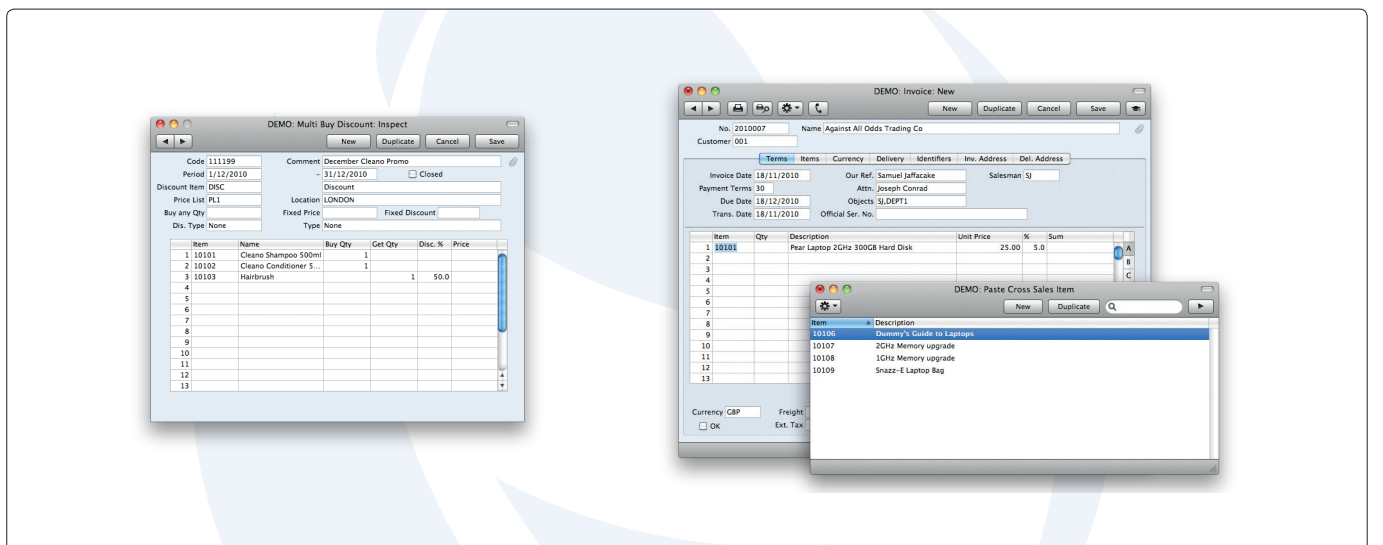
DEMO: Multi Buy Discount: Inspect

New Duplicate Cancel Save

Code 111199 Comment December Cleano Promo
Period 1/12/2010 – 31/12/2010 Closed
Discount Item DISC Discount
Price List PL1 Location LONDON
Buy any Qty Fixed Price Fixed Discount
Dis. Type None Type None

| | Item | Name | Buy Qty | Get Qty | Disc. % | Price |
|---|---|---|---|---|---|---|
| 1 | 10101 | Cleano Shampoo 500ml | 1 | | | |
| 2 | 10102 | Cleano Conditioner 5... | 1 | | | |
| 3 | 10103 | Hairbrush | | 1 | 50.0 | |
| 4 | | | | | | |
| 5 | | | | | | |
| 6 | | | | | | |
| 7 | | | | | | |
| 8 | | | | | | |
| 9 | | | | | | |
| 10 | | | | | | |
| 11 | | | | | | |
| 12 | | | | | | |
| 13 | | | | | | |

DEMO: Invoice: New

New Duplicate Cancel Save

No. 2010007 Name Against All Odds Trading Co
Customer 001

Terms Items Currency Delivery Identifiers Inv. Address Del. Address

Invoice Date 18/11/2010 Our Ref. Samuel Jaffacake Salesman SJ
Payment Terms 30 Attn. Joseph Conrad
Due Date 18/12/2010 Objects SJ,DEPT1
Trans. Date 18/11/2010 Official Ser. No.

| | Item | Qty | Description | Unit Price | % | Sum |
|---|---|---|---|---|---|---|
| 1 | 10101 | | Pear Laptop 2GHz 300GB Hard Disk | 25.00 | 5.0 | |
| 2 | | | | | | |
| 3 | | | | | | |
| 4 | | | | | | |
| 5 | | | | | | |
| 6 | | | | | | |
| 7 | | | | | | |
| 8 | | | | | | |
| 9 | | | | | | |
| 10 | | | | | | |
| 11 | | | | | | |
| 12 | | | | | | |
| 13 | | | | | | |

A
B
C

Currency GBP Freight
OK Ext. Tax

DEMO: Paste Cross Sales Item

New Duplicate

| Item | Description |
|---|---|
| 10106 | Dummy's Guide to Laptops |
| 10107 | 2GHz Memory upgrade |
| 10108 | 1GHz Memory upgrade |
| 10109 | Snazz-E Laptop Bag |